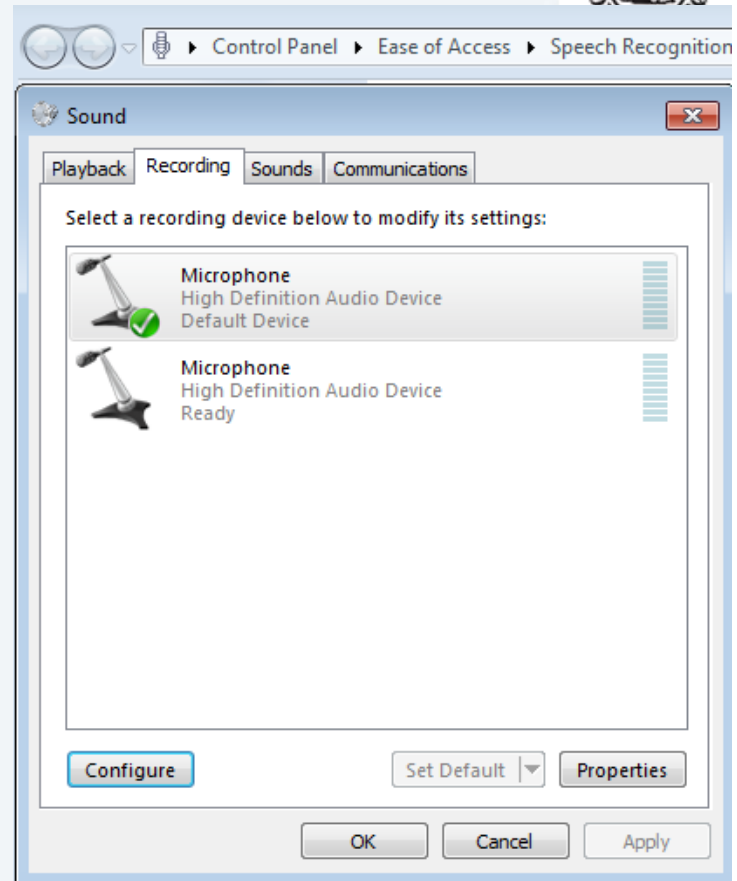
▸ Control Panel ▸ Ease of Access ▸ Speech Recognition

Sound

Playback | Recording | Sounds | Communications

Select a recording device below to modify its settings:

Microphone
High Definition Audio Device
Default Device

Microphone
High Definition Audio Device
Ready

Configure

Set Default

Properties

OK

Cancel

Apply